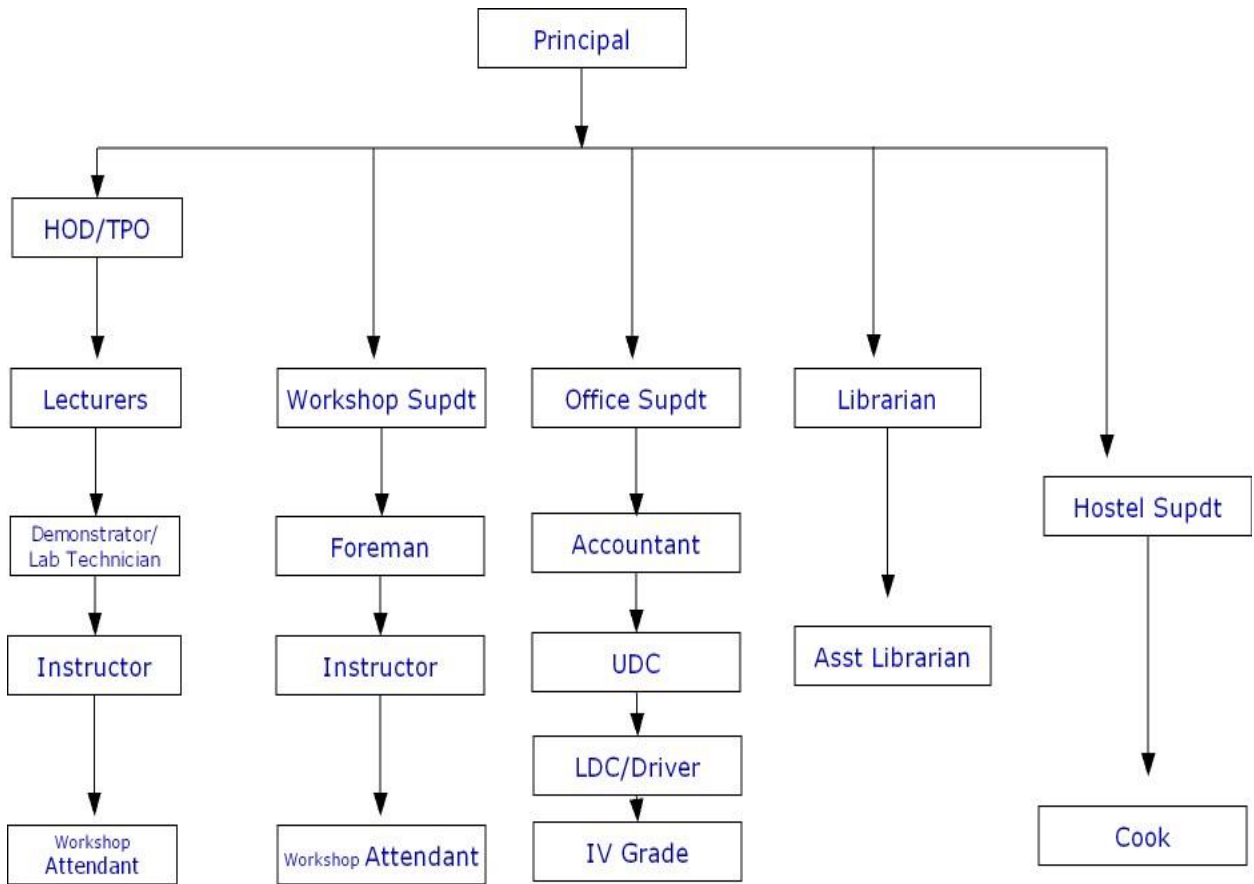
Principal

HOD/TPO

Lecturers

Demonstrator/ Lab Technician

Instructor

Workshop Attendant

Workshop Supdt

Foreman

Instructor

Workshop Attendant

Office Supdt

Accountant

UDC

LDC/Driver

IV Grade

Librarian

Asst Librarian

Hostel Supdt

Cook